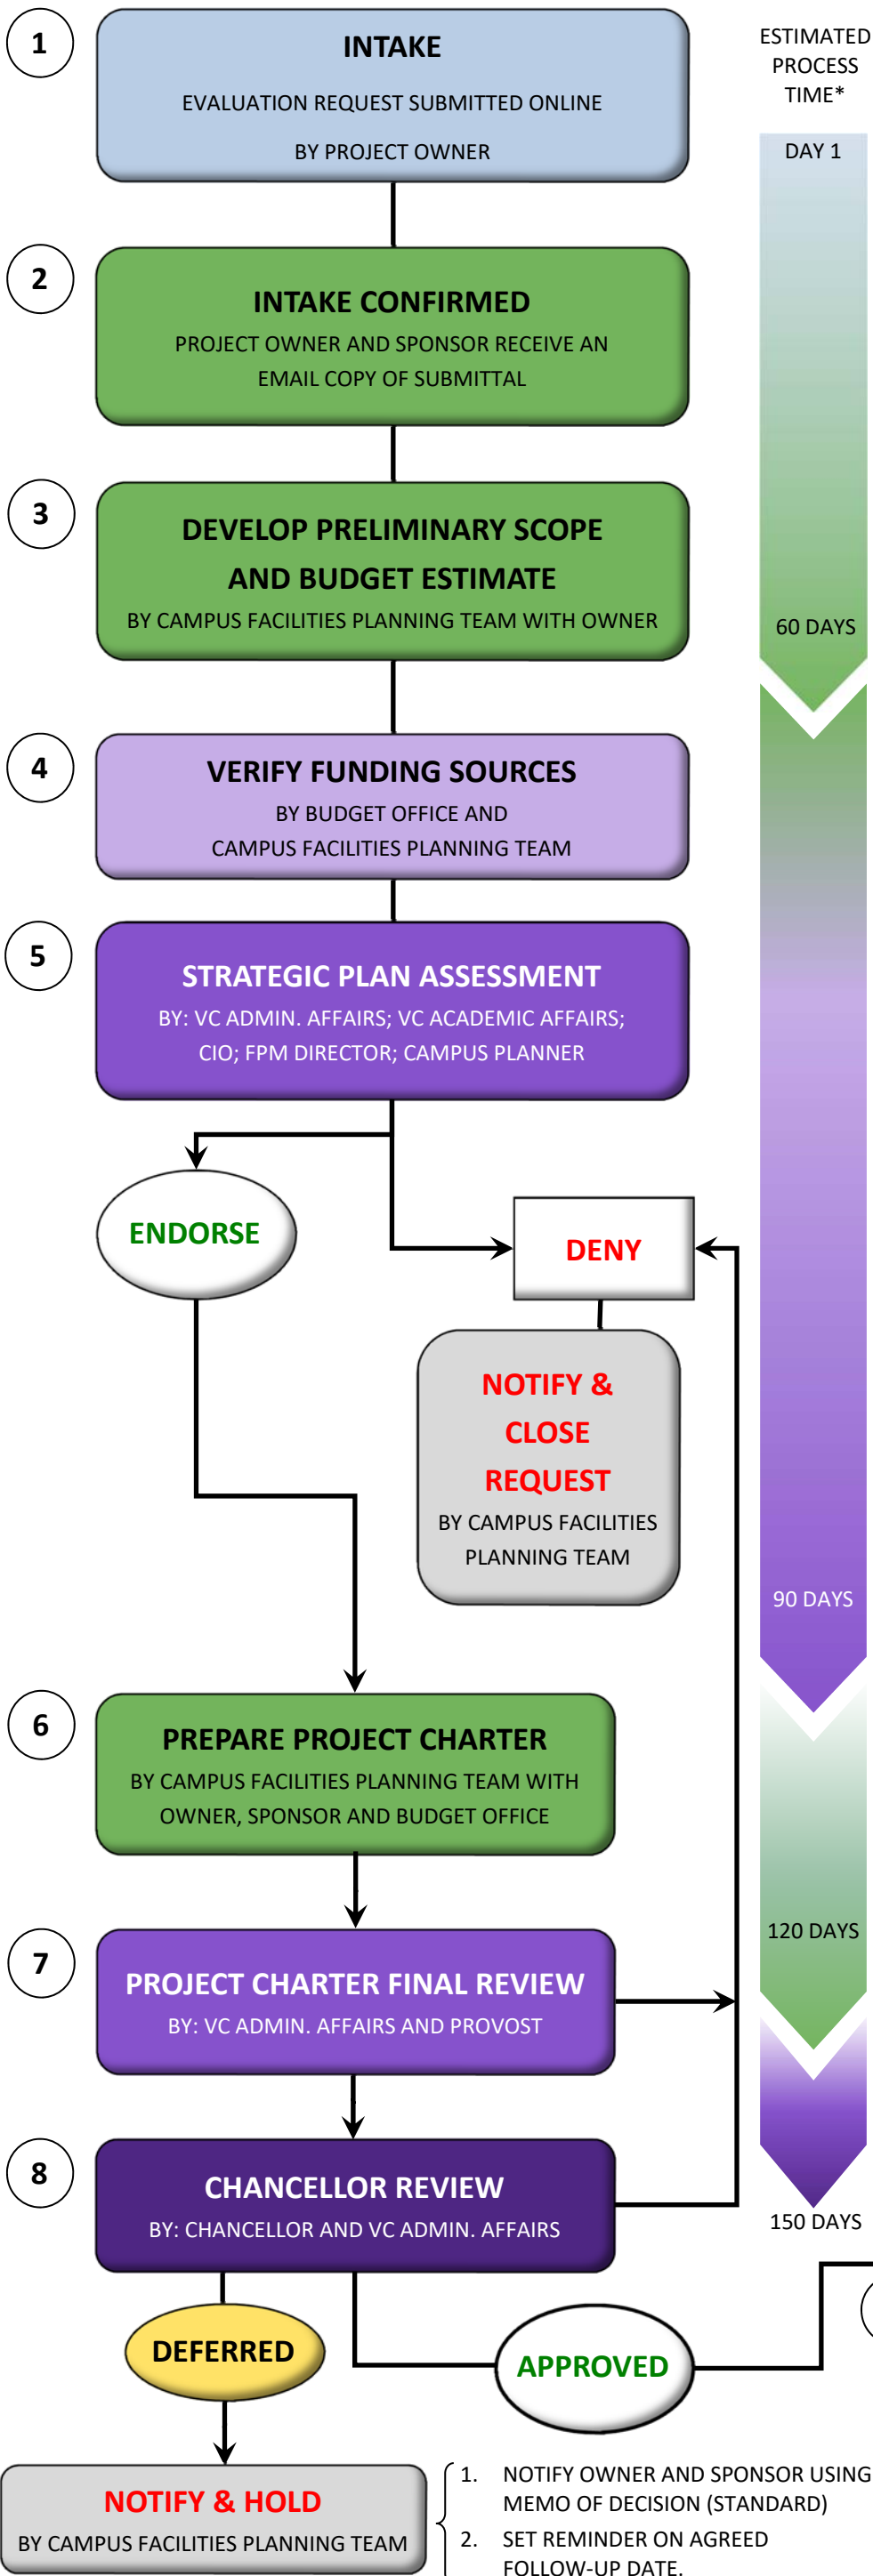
1

INTAKE

EVALUATION REQUEST SUBMITTED ONLINE

BY PROJECT OWNER

ESTIMATED PROCESS TIME*

DAY 1

2

INTAKE CONFIRMED

PROJECT OWNER AND SPONSOR RECEIVE AN EMAIL COPY OF SUBMITTAL

3

DEVELOP PRELIMINARY SCOPE AND BUDGET ESTIMATE

BY CAMPUS FACILITIES PLANNING TEAM WITH OWNER

60 DAYS

4

VERIFY FUNDING SOURCES

BY BUDGET OFFICE AND CAMPUS FACILITIES PLANNING TEAM

5

STRATEGIC PLAN ASSESSMENT

BY: VC ADMIN. AFFAIRS; VC ACADEMIC AFFAIRS; CIO; FPM DIRECTOR; CAMPUS PLANNER

ENDORSE

DENY

NOTIFY & CLOSE REQUEST

BY CAMPUS FACILITIES PLANNING TEAM

90 DAYS

6

PREPARE PROJECT CHARTER

BY CAMPUS FACILITIES PLANNING TEAM WITH OWNER, SPONSOR AND BUDGET OFFICE

120 DAYS

7

PROJECT CHARTER FINAL REVIEW

BY: VC ADMIN. AFFAIRS AND PROVOST

8

CHANCELLOR REVIEW

BY: CHANCELLOR AND VC ADMIN. AFFAIRS

150 DAYS

DEFERRED

APPROVED

NOTIFY & HOLD

BY CAMPUS FACILITIES PLANNING TEAM

1. NOTIFY OWNER AND SPONSOR USING MEMO OF DECISION (STANDARD)

2. SET REMINDER ON AGREED FOLLOW-UP DATE.